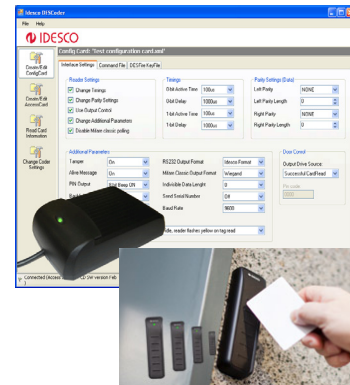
Idesco DESCoder

File Help

IDESCO

Create/Edit ConfigCard

Config Card: "test configuration card.icmf"

Interface Settings | Command File | DESFire KeyFile

Create/Edit AccessCard

Read Card Information

Change Code Settings

Reader Settings

Change Timings

Change Parity Settings

Use Output Control

Change Additional Parameters

Disable Mifare classic polling

Timings

0-bit Active Time 100us

0-bit Delay 1000us

1-bit Active Time 100us

1-bit Delay 1000us

Parity Settings (Data)

Left Parity NONE

Left Parity Length 0

Right Parity NONE

Right Parity Length 0

Additional Parameters

Tamper On

Alive Message On

PIN Output 8 bit Beep ON

RS232 Output Format Idesco Format

Mifare Classic Output Format Wiegand

Individible Data Lenght 0

Send Serial Number Off

Baud Rate 9600

Door Control

Output Drive Source:

SuccessfulCardRead

Pin code

0000

idle, reader flashes yellow on tag read

Connected (Access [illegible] UI Version Feb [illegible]